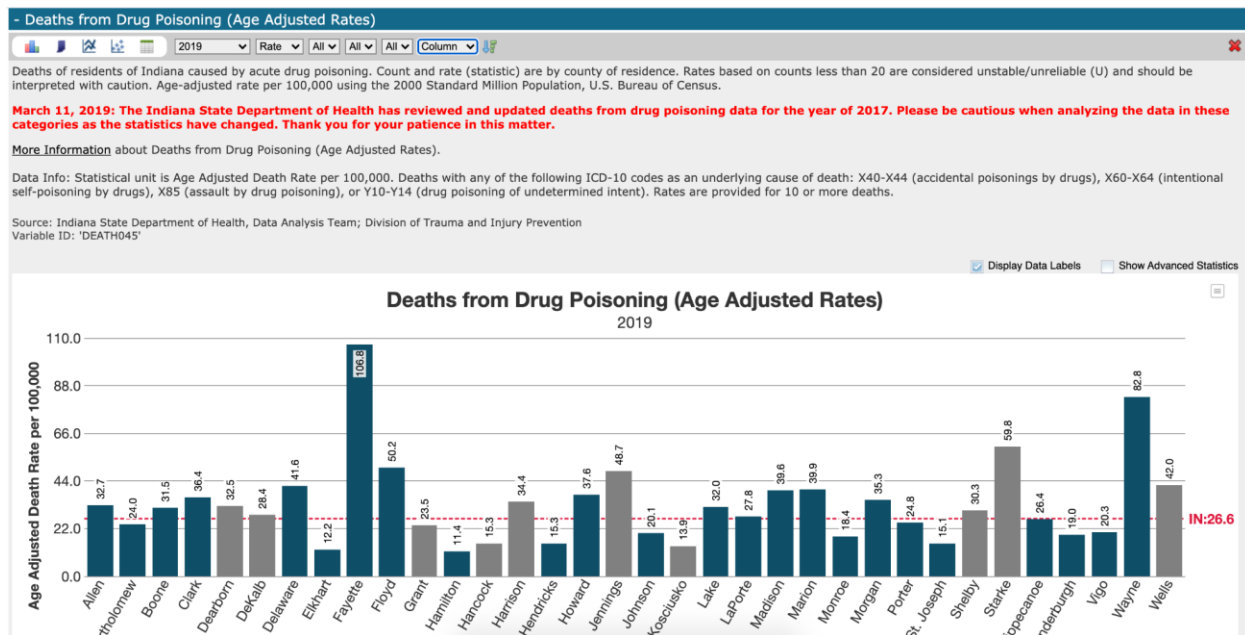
- Deaths from Drug Poisoning (Age Adjusted Rates)

2019 | Rate | All | All | All | Column

Deaths of residents of Indiana caused by acute drug poisoning. Count and rate (statistic) are by county of residence. Rates based on counts less than 20 are considered unstable/unreliable (U) and should be interpreted with caution. Age-adjusted rate per 100,000 using the 2000 Standard Million Population, U.S. Bureau of Census.

March 11, 2019: The Indiana State Department of Health has reviewed and updated deaths from drug poisoning data for the year of 2017. Please be cautious when analyzing the data in these categories as the statistics have changed. Thank you for your patience in this matter.

More Information about Deaths from Drug Poisoning (Age Adjusted Rates).

Data Info: Statistical unit is Age Adjusted Death Rate per 100,000. Deaths with any of the following ICD-10 codes as an underlying cause of death: X40-X44 (accidental poisonings by drugs), X60-X64 (intentional self-poisoning by drugs), X85 (assault by drug poisoning), or Y10-Y14 (drug poisoning of undetermined intent). Rates are provided for 10 or more deaths.

Source: Indiana State Department of Health, Data Analysis Team; Division of Trauma and Injury Prevention
Variable ID: 'DEATH045'

Display Data Labels   Show Advanced Statistics

Deaths from Drug Poisoning (Age Adjusted Rates)
2019

Age Adjusted Death Rate per 100,000

110.0
88.0
66.0
44.0
22.0
0.0

IN:26.6

| County | Rate |
|---|---|
| Allen | 32.7 |
| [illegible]rtholomew | 24.0 |
| Boone | 31.5 |
| Clark | 36.4 |
| Dearborn | 32.5 |
| DeKalb | 28.4 |
| Delaware | 41.6 |
| Elkhart | 12.2 |
| Fayette | 106.8 |
| Floyd | 50.2 |
| Grant | 23.5 |
| Hamilton | 11.4 |
| Hancock | 15.3 |
| Harrison | 34.4 |
| Hendricks | 15.3 |
| Howard | 37.6 |
| Jennings | 48.7 |
| Johnson | 20.1 |
| Kosciusko | 13.9 |
| Lake | 32.0 |
| LaPorte | 27.8 |
| Madison | 39.6 |
| Marion | 39.9 |
| Monroe | 18.4 |
| Morgan | 35.3 |
| Porter | 24.8 |
| St. Joseph | 15.1 |
| Shelby | 30.3 |
| Starke | 59.8 |
| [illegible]ippecanoe | 26.4 |
| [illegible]nderburgh | 19.0 |
| Vigo | 20.3 |
| Wayne | 82.8 |
| Wells | 42.0 |